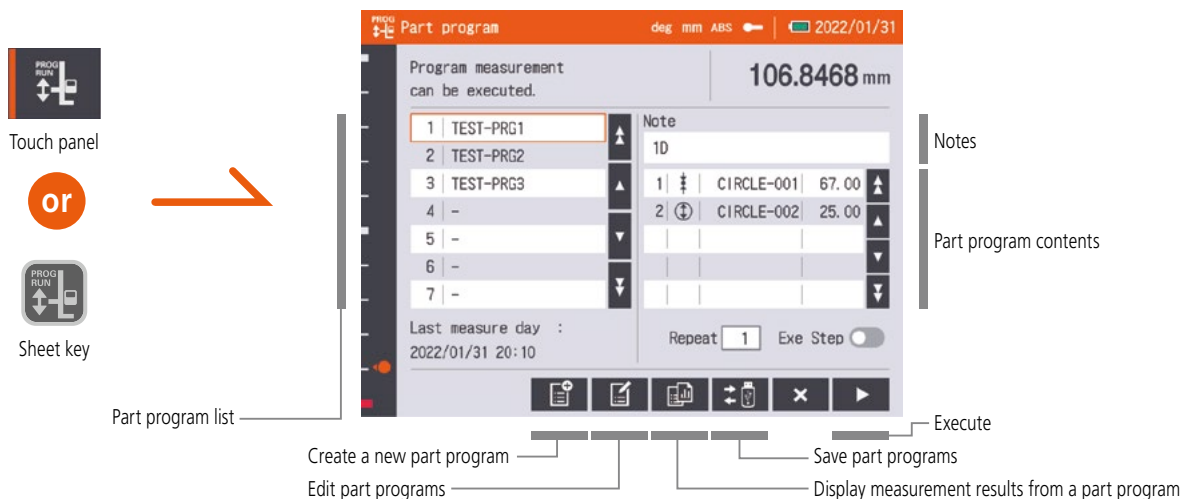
PROG RUN

Touch panel

or

PROG RUN

Sheet key

PROG Part program deg mm ABS 2022/01/31

Program measurement can be executed.

106.8468 mm

| 1 | TEST-PRG1 |
|---|---|
| 2 | TEST-PRG2 |
| 3 | TEST-PRG3 |
| 4 | - |
| 5 | - |
| 6 | - |
| 7 | - |

Note

1D

| 1 | CIRCLE-001 | 67.00 |
|---|---|---|
| 2 | CIRCLE-002 | 25.00 |

Last measure day : 2022/01/31 20:10

Repeat 1 Exe Step

Notes

Part program contents

Part program list

Execute

Create a new part program

Edit part programs

Save part programs

Display measurement results from a part program